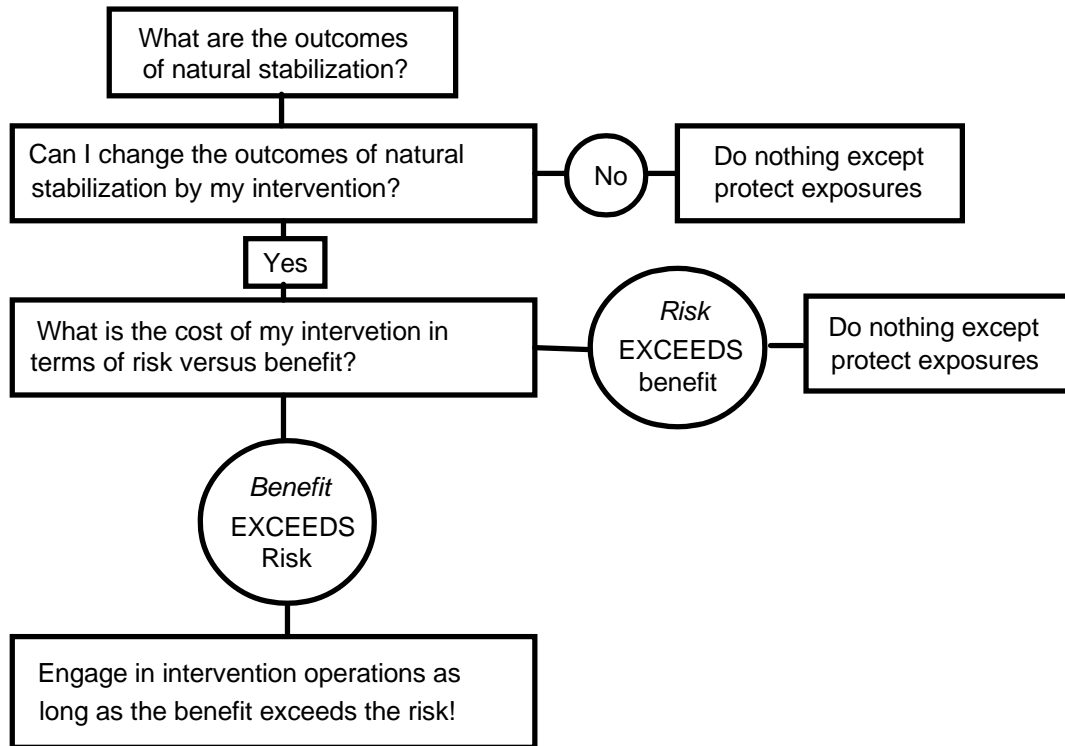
What are the outcomes of natural stabilization?

Can I change the outcomes of natural stabilization by my intervention?

No

Do nothing except protect exposures

Yes

What is the cost of my intervetion in terms of risk versus benefit?

*Risk* EXCEEDS benefit

Do nothing except protect exposures

*Benefit* EXCEEDS Risk

Engage in intervention operations as long as the benefit exceeds the risk!